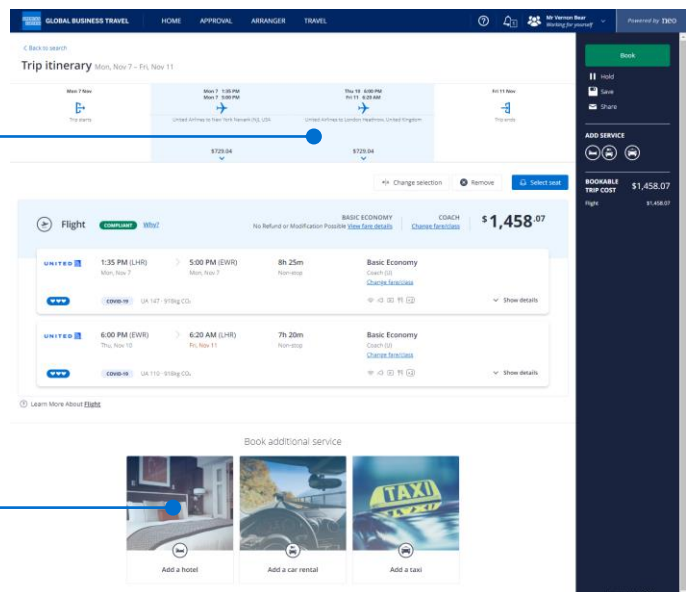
GLOBAL BUSINESS TRAVEL HOME APPROVAL ARRANGER TRAVEL

Mr Vernon Bear
Working for yourself

Powered by neo

< Back to search

Trip itinerary Mon, Nov 7 - Fri, Nov 11

Mon 7 Nov
Trip starts

Mon 7 1:35 PM
Mon 7 5:00 PM
United Airlines to New York Newark (NJ), USA
$729.04

Thu 10 6:00 PM
Fri 11 6:20 AM
United Airlines to London Heathrow, United Kingdom
$729.04

Fri 11 Nov
Trip ends

Change selection
Remove
Select seat

Flight COMPLIANT Why?

BASIC ECONOMY
No Refund or Modification Possible View fare details

COACH
Change fare/class

$1,458.07

UNITED
1:35 PM (LHR)
Mon, Nov 7
5:00 PM (EWR)
Mon, Nov 7
8h 25m
Non-stop
Basic Economy
Coach (U)
Change fare/class
COVID-19 UA 147 · 918kg CO₂
Show details

UNITED
6:00 PM (EWR)
Thu, Nov 10
6:20 AM (LHR)
Fri, Nov 11
7h 20m
Non-stop
Basic Economy
Coach (U)
Change fare/class
COVID-19 UA 110 · 918kg CO₂
Show details

Learn More About Flight

Book additional service

Add a hotel
Add a car rental
TAXI
Add a taxi

Book
Hold
Save
Share

ADD SERVICE

BOOKABLE TRIP COST $1,458.07
Flight $1,458.07